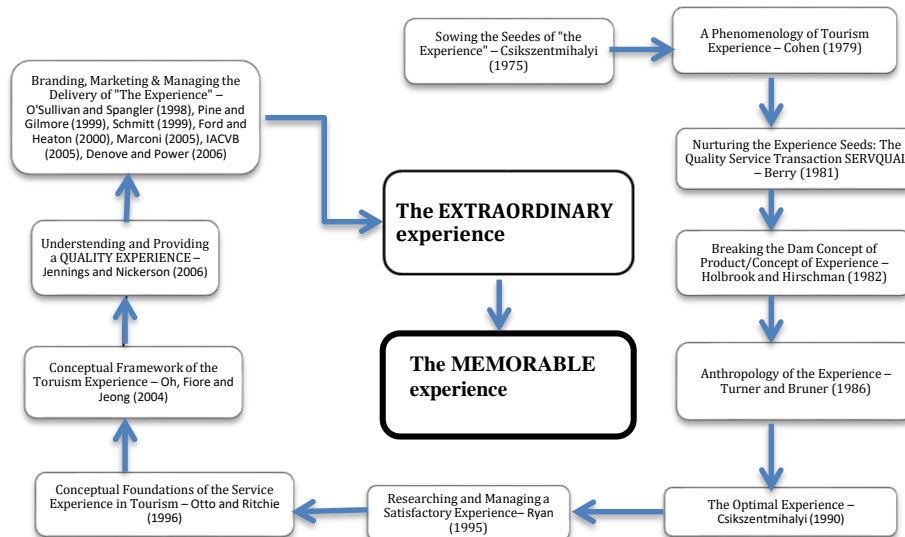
Sowing the Seedes of "the Experience" – Csikszentmihalyi (1975)

A Phenomenology of Tourism Experience – Cohen (1979)

Nurturing the Experience Seeds: The Quality Service Transaction SERVQUAL – Berry (1981)

Breaking the Dam Concept of Product/Concept of Experience – Holbrook and Hirschman (1982)

Anthropology of the Experience – Turner and Bruner (1986)

The Optimal Experience – Csikszentmihalyi (1990)

Researching and Managing a Satisfactory Experience– Ryan (1995)

Conceptual Foundations of the Service Experience in Tourism – Otto and Ritchie (1996)

Conceptual Framework of the Toruism Experience – Oh, Fiore and Jeong (2004)

Understanding and Providing a QUALITY EXPERIENCE – Jennings and Nickerson (2006)

Branding, Marketing & Managing the Delivery of "The Experience" – O'Sullivan and Spangler (1998), Pine and Gilmore (1999), Schmitt (1999), Ford and Heaton (2000), Marconi (2005), IACVB (2005), Denove and Power (2006)

The EXTRAORDINARY experience

The MEMORABLE experience